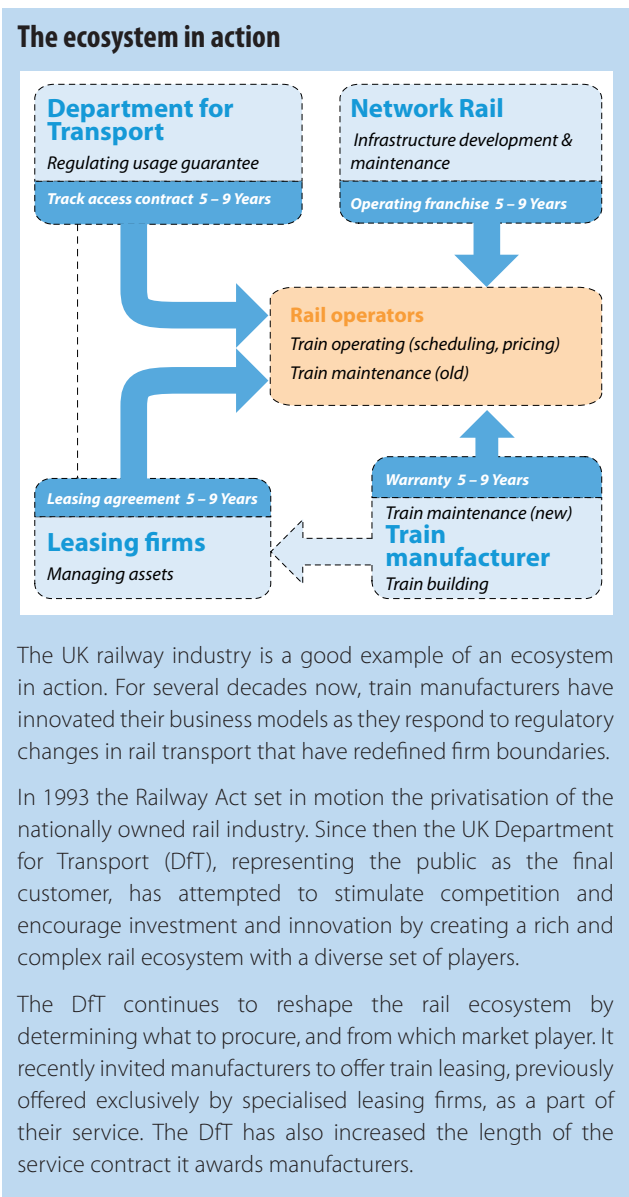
The ecosystem in action

Department for Transport
Regulating usage guarantee
Track access contract 5 – 9 Years

Network Rail
Infrastructure development & maintenance
Operating franchise 5 – 9 Years

Rail operators
Train operating (scheduling, pricing)
Train maintenance (old)

Leasing agreement 5 – 9 Years
Leasing firms
Managing assets

Warranty 5 – 9 Years
Train maintenance (new)
Train manufacturer
Train building

The UK railway industry is a good example of an ecosystem in action. For several decades now, train manufacturers have innovated their business models as they respond to regulatory changes in rail transport that have redefined firm boundaries.

In 1993 the Railway Act set in motion the privatisation of the nationally owned rail industry. Since then the UK Department for Transport (DfT), representing the public as the final customer, has attempted to stimulate competition and encourage investment and innovation by creating a rich and complex rail ecosystem with a diverse set of players.

The DfT continues to reshape the rail ecosystem by determining what to procure, and from which market player. It recently invited manufacturers to offer train leasing, previously offered exclusively by specialised leasing firms, as a part of their service. The DfT has also increased the length of the service contract it awards manufacturers.